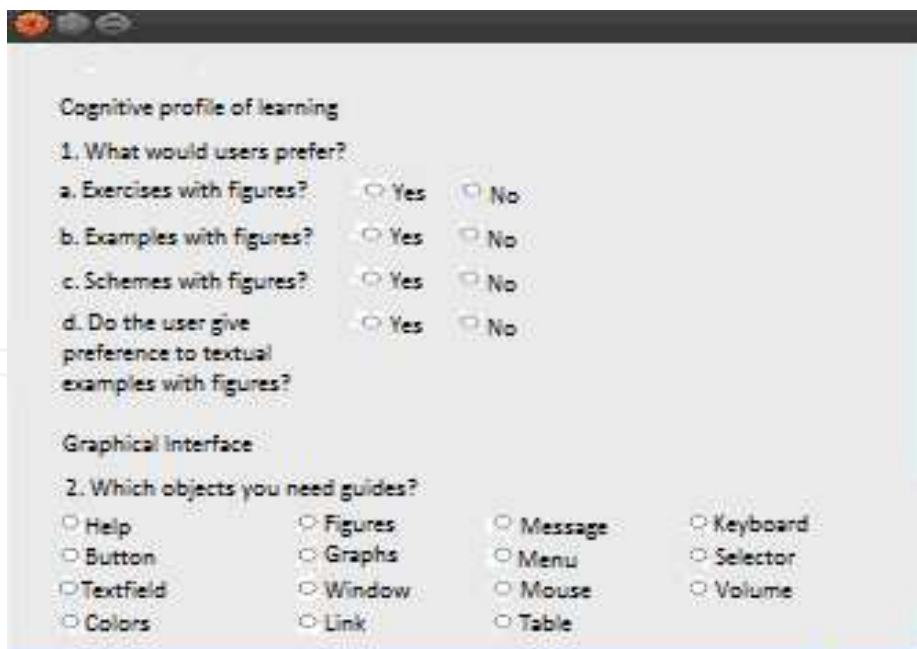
Cognitive profile of learning

1. What would users prefer?

a. Exercises with figures? Yes No

b. Examples with figures? Yes No

c. Schemes with figures? Yes No

d. Do the user give preference to textual examples with figures? Yes No

Graphical Interface

2. Which objects you need guides?

Help
Figures
Message
Keyboard
Button
Graphs
Menu
Selector
Textfield
Window
Mouse
Volume
Colors
Link
Table